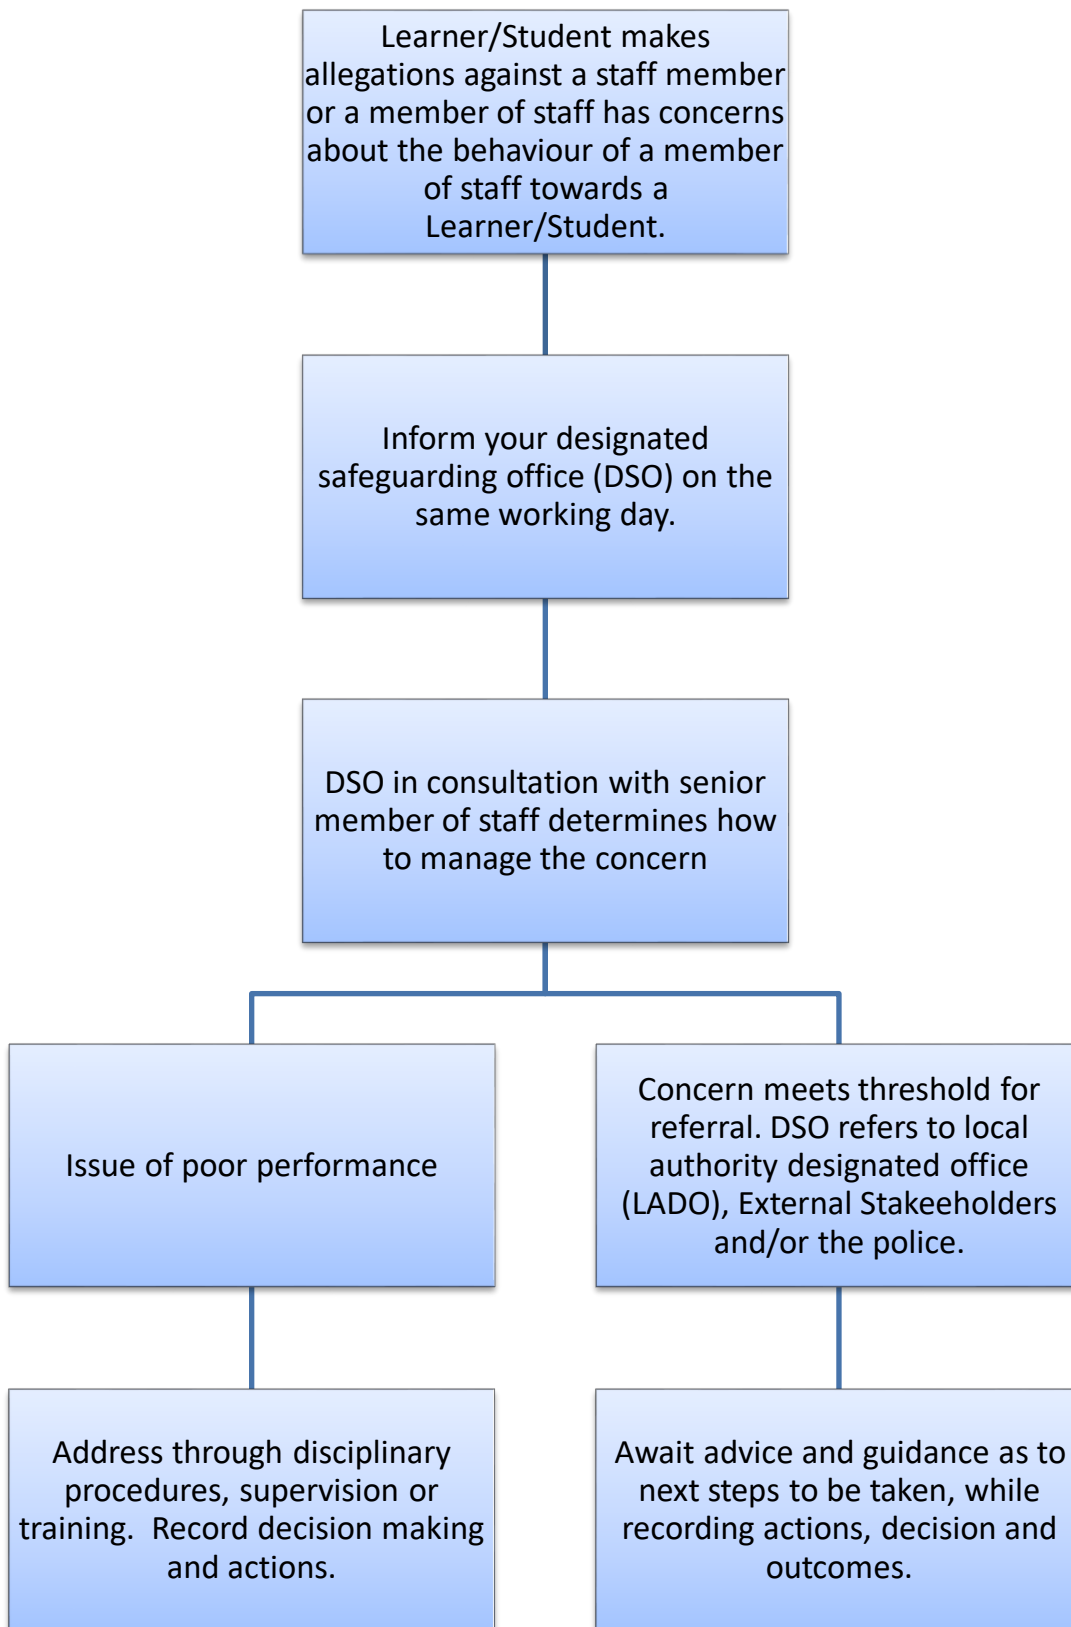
Learner/Student makes allegations against a staff member or a member of staff has concerns about the behaviour of a member of staff towards a Learner/Student.

Inform your designated safeguarding office (DSO) on the same working day.

DSO in consultation with senior member of staff determines how to manage the concern

Issue of poor performance

Address through disciplinary procedures, supervision or training. Record decision making and actions.

Concern meets threshold for referral. DSO refers to local authority designated office (LADO), External Stakeeholders and/or the police.

Await advice and guidance as to next steps to be taken, while recording actions, decision and outcomes.